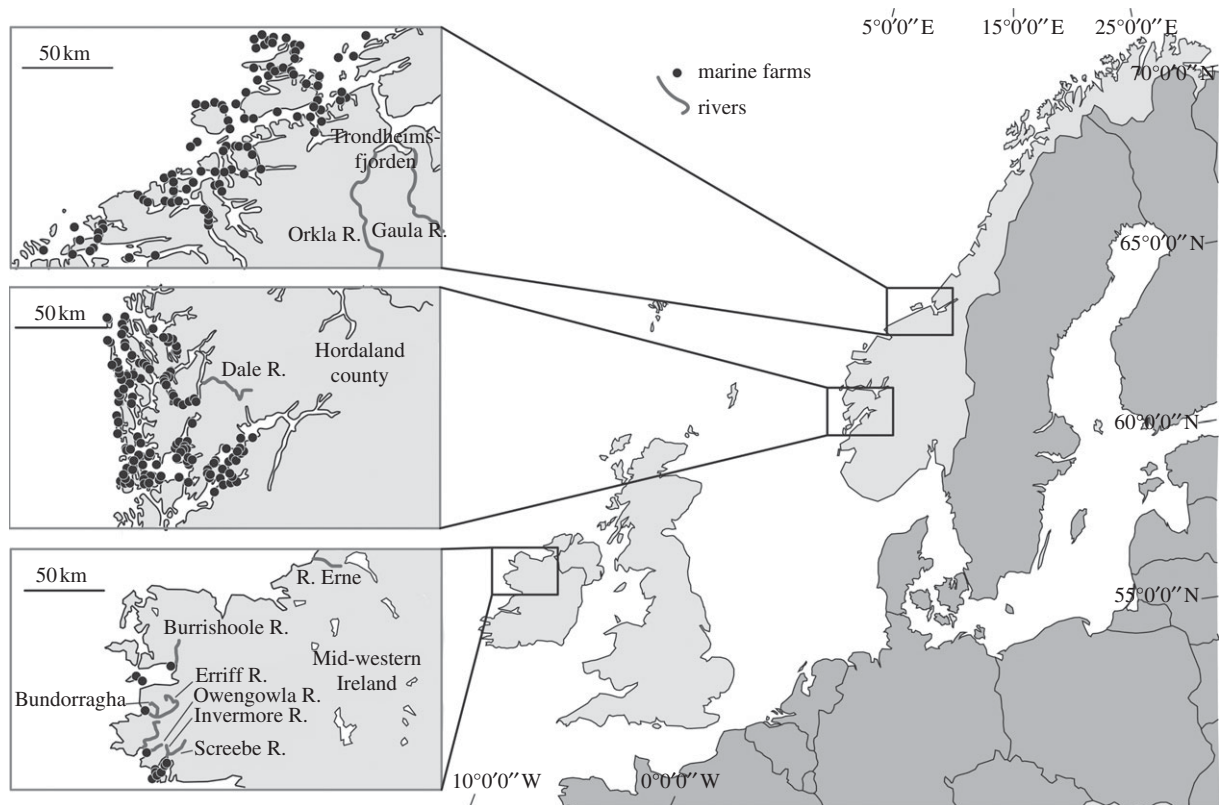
50 km

Trondheimsfjorden

Orkla R.

Gaula R.

50 km

Dale R.

Hordaland county

50 km

R. Erne

Burrishoole R.

Mid-western Ireland

Erriff R.

Bundorragha

Owengowla R.

Invermore R.

Screebe R.

marine farms

rivers

5°0′0″ E

15°0′0″ E

25°0′0″ E

70°0′0″ N

65°0′0″ N

60°0′0″ N

55°0′0″ N

10°0′0″ W

0°0′0″ W